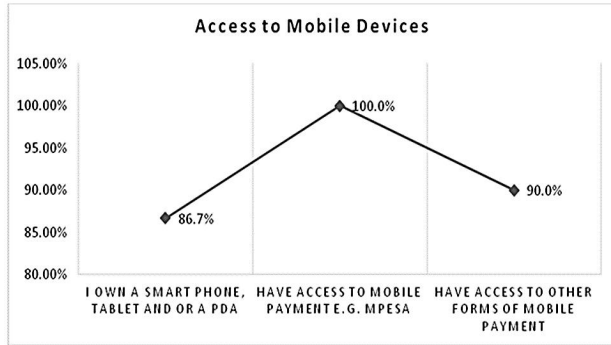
Access to Mobile Devices

105.00%
100.00%
95.00%
90.00%
85.00%
80.00%

86.7%
100.0%
90.0%

I OWN A SMART PHONE, TABLET AND OR A PDA

HAVE ACCESS TO MOBILE PAYMENT E.G. MPESA

HAVE ACCESS TO OTHER FORMS OF MOBILE PAYMENT